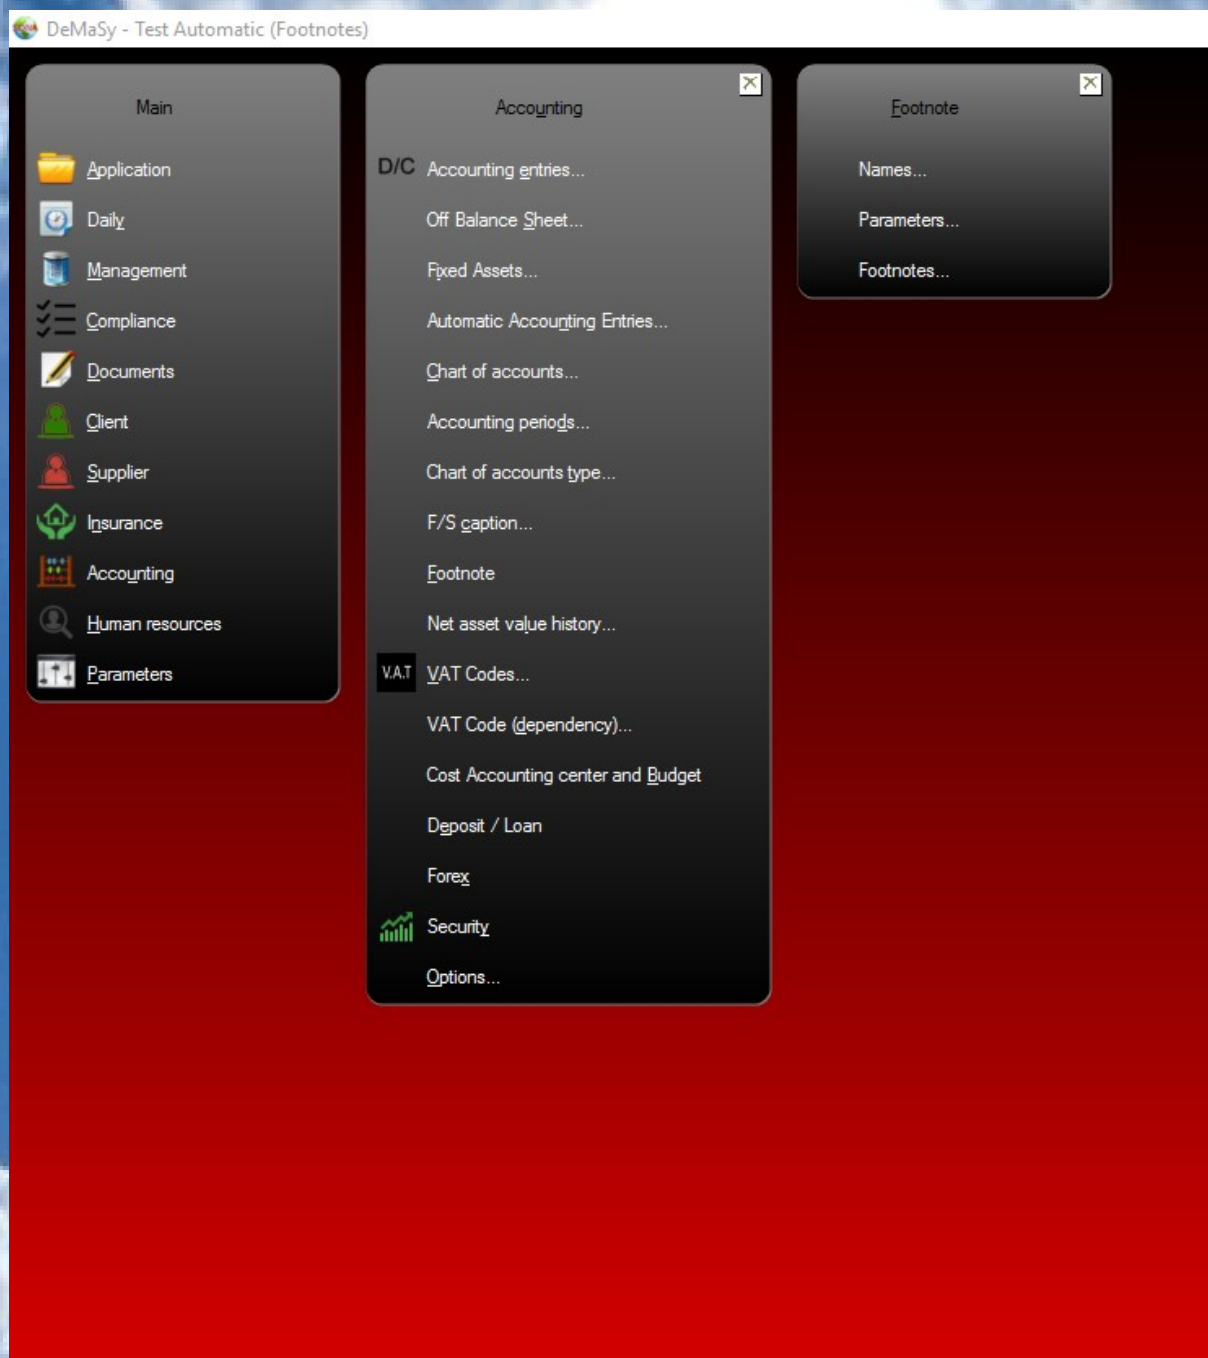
DeMaSy - Test Automatic (Footnotes)

Main

Application
Daily
Management
Compliance
Documents
Client
Supplier
Insurance
Accounting
Human resources
Parameters

Accounting

D/C Accounting entries...
Off Balance Sheet...
Fixed Assets...
Automatic Accounting Entries...
Chart of accounts...
Accounting periods...
Chart of accounts type...
F/S caption...
Footnote
Net asset value history...
V.A.T VAT Codes...
VAT Code (dependency)...
Cost Accounting center and Budget
Deposit / Loan
Forex
Security
Options...

Footnote

Names...
Parameters...
Footnotes...